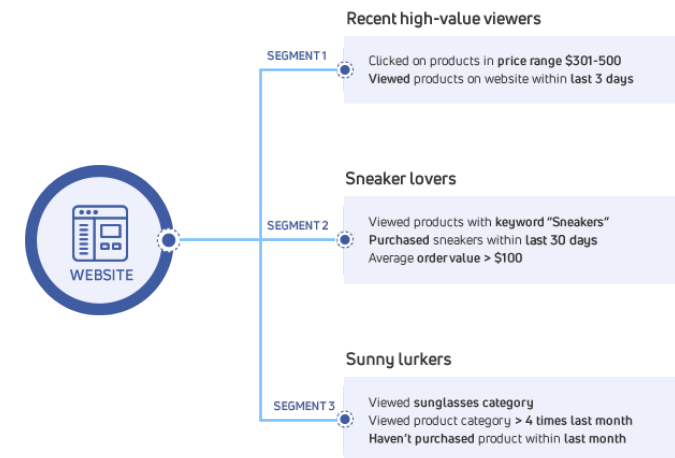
WEBSITE

Recent high-value viewers

SEGMENT 1

Clicked on products in price range $301-500
Viewed products on website within last 3 days

Sneaker lovers

SEGMENT 2

Viewed products with keyword "Sneakers"
Purchased sneakers within last 30 days
Average order value > $100

Sunny lurkers

SEGMENT 3

Viewed sunglasses category
Viewed product category > 4 times last month
Haven't purchased product within last month